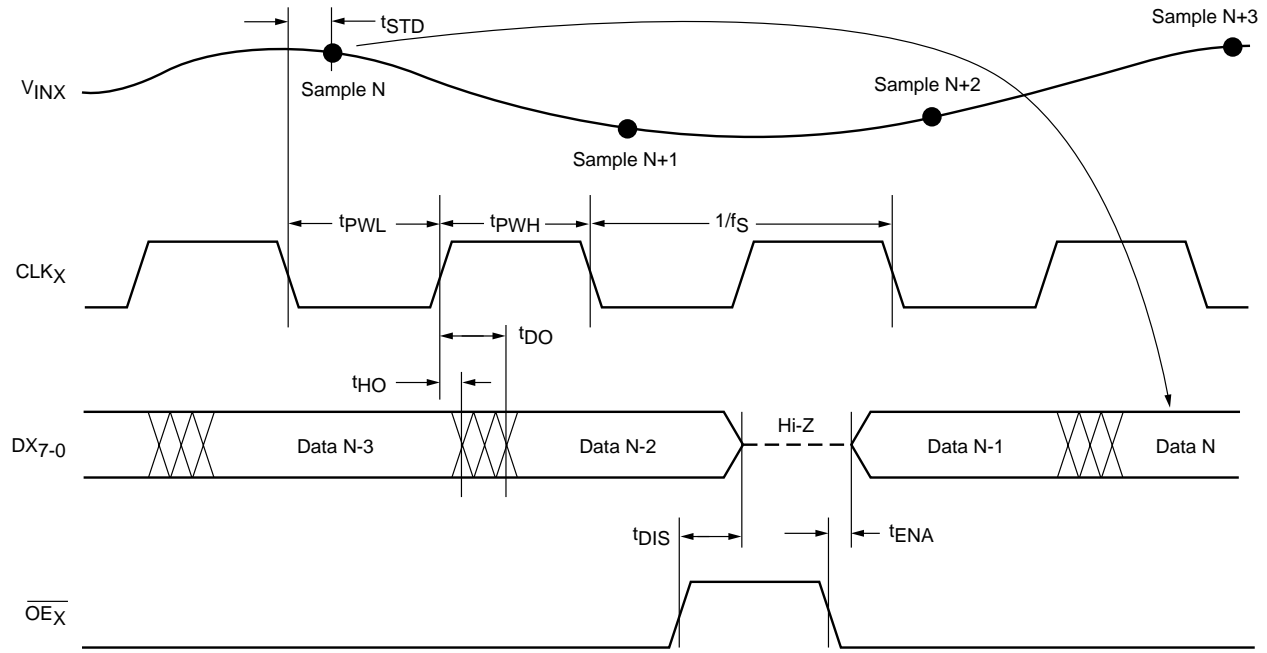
$t_{STD}$

Sample N+3

$V_{INX}$

Sample N

Sample N+2

Sample N+1

$t_{PWL}$ $t_{PWH}$ $1/f_S$

$CLK_X$

$t_{DO}$

$t_{HO}$

Hi-Z

$DX_{7-0}$ Data N-3 Data N-2 Data N-1 Data N

$t_{DIS}$ $t_{ENA}$

$\overline{OE_X}$